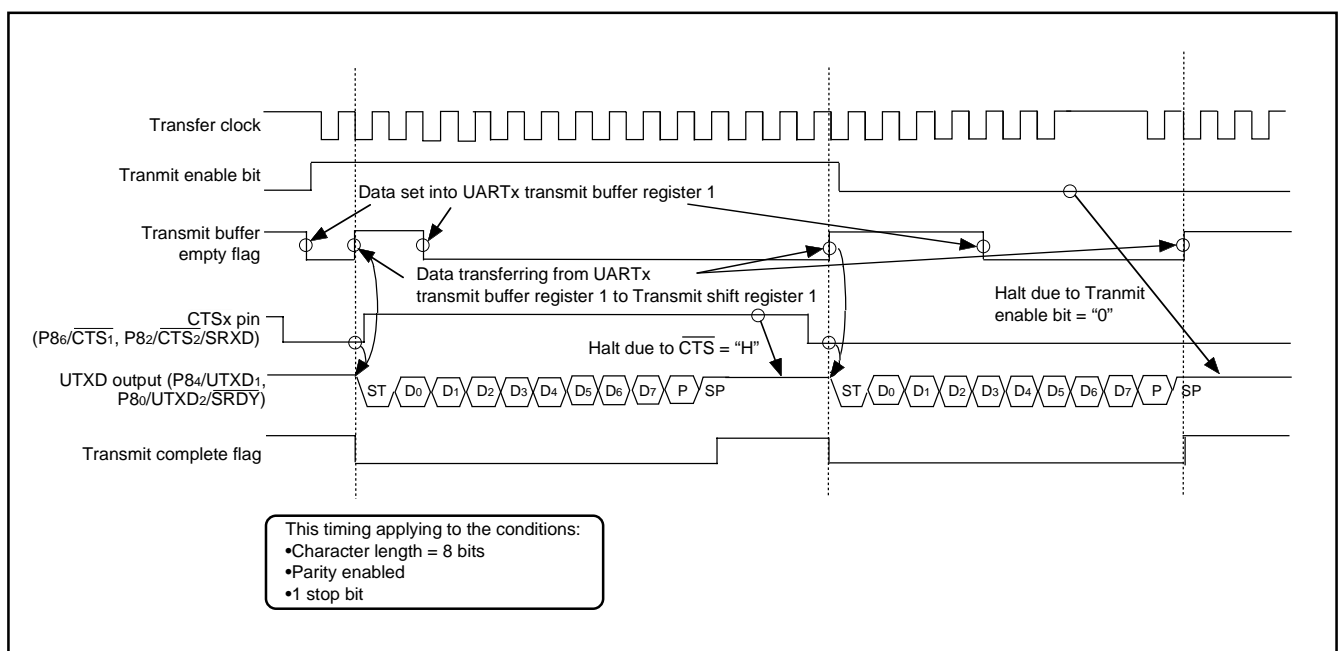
Transfer clock

Tranmit enable bit

Data set into UARTx transmit buffer register 1

Transmit buffer empty flag

Data transferring from UARTx transmit buffer register 1 to Transmit shift register 1

Halt due to Tranmit enable bit = "0"

CTSx pin ($P8_6/\overline{CTS_1}$, $P8_2/\overline{CTS_2}$/SRXD)

Halt due to $\overline{CTS}$ = "H"

UTXD output ($P8_4/\overline{UTXD_1}$, $P8_0/UTXD_2/\overline{SRDY}$)

ST $D_0$ $D_1$ $D_2$ $D_3$ $D_4$ $D_5$ $D_6$ $D_7$ P SP

ST $D_0$ $D_1$ $D_2$ $D_3$ $D_4$ $D_5$ $D_6$ $D_7$ P SP

Transmit complete flag

This timing applying to the conditions:
•Character length = 8 bits
•Parity enabled
•1 stop bit